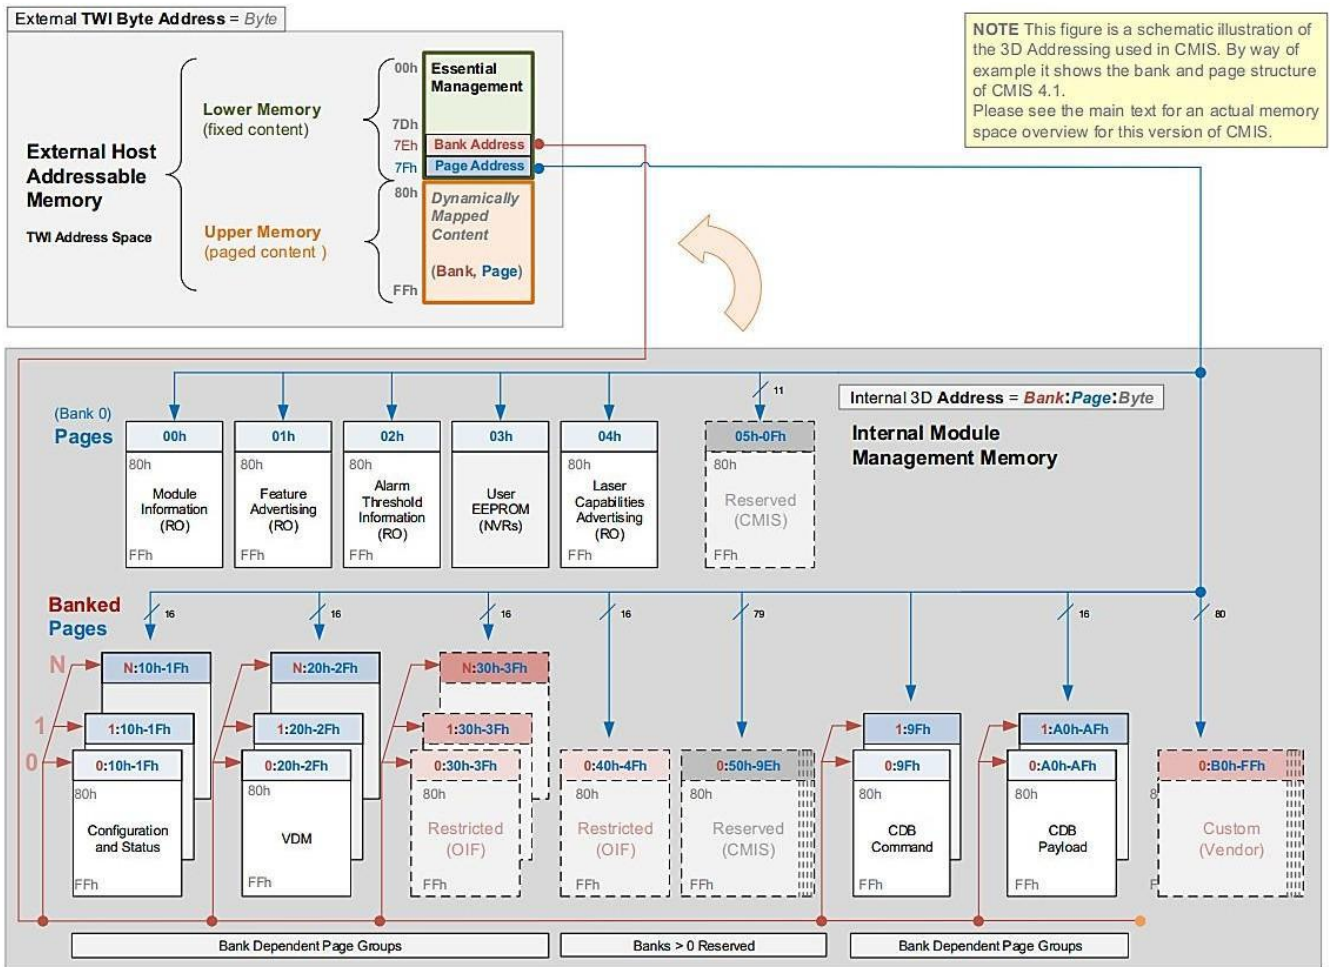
External TWI Byte Address = Byte

External Host Addressable Memory

TWI Address Space

Lower Memory
(fixed content)

Upper Memory
(paged content )

00h
7Dh
7Eh
7Fh
80h
FFh

Essential Management

Bank Address

Page Address

Dynamically Mapped Content

(Bank, Page)

NOTE This figure is a schematic illustration of the 3D Addressing used in CMIS. By way of example it shows the bank and page structure of CMIS 4.1.
Please see the main text for an actual memory space overview for this version of CMIS.

Internal 3D Address = Bank:Page:Byte

Internal Module Management Memory

(Bank 0)
Pages

| 00h | 01h | 02h | 03h | 04h | 05h-0Fh |
|---|---|---|---|---|---|
| 80h Module Information (RO) FFh | 80h Feature Advertising (RO) FFh | 80h Alarm Threshold Information (RO) FFh | User EEPROM (NVRs) | 80h Laser Capabilities Advertising (RO) FFh | 80h Reserved (CMIS) FFh |

11

Banked Pages

16 16 16 16 79 16 80

N
1
0

N:10h-1Fh
1:10h-1Fh
0:10h-1Fh
80h
Configuration and Status
FFh

N:20h-2Fh
1:20h-2Fh
0:20h-2Fh
80h
VDM
FFh

N:30h-3Fh
1:30h-3Fh
0:30h-3Fh
80h
Restricted (OIF)
FFh

0:40h-4Fh
80h
Restricted (OIF)
FFh

0:50h-9Eh
80h
Reserved (CMIS)
FFh

1:9Fh
0:9Fh
80h
CDB Command
FFh

1:A0h-AFh
0:A0h-AFh
80h
CDB Payload
FFh

0:B0h-FFh
Custom (Vendor)

Bank Dependent Page Groups

Banks > 0 Reserved

Bank Dependent Page Groups